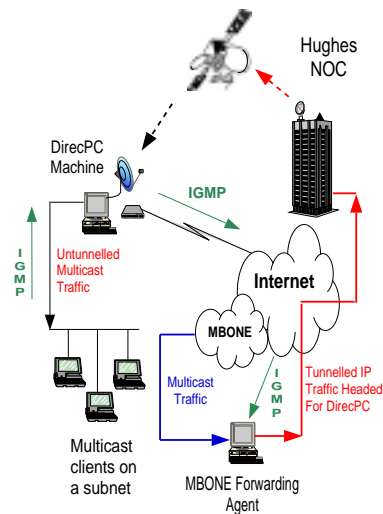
Hughes NOC

DirecPC Machine

IGMP

IGMP

Untunnelled Multicast Traffic

Internet

MBONE

Multicast Traffic

IGMP

Tunnelled IP Traffic Headed For DirecPC

Multicast clients on a subnet

MBONE Forwarding Agent